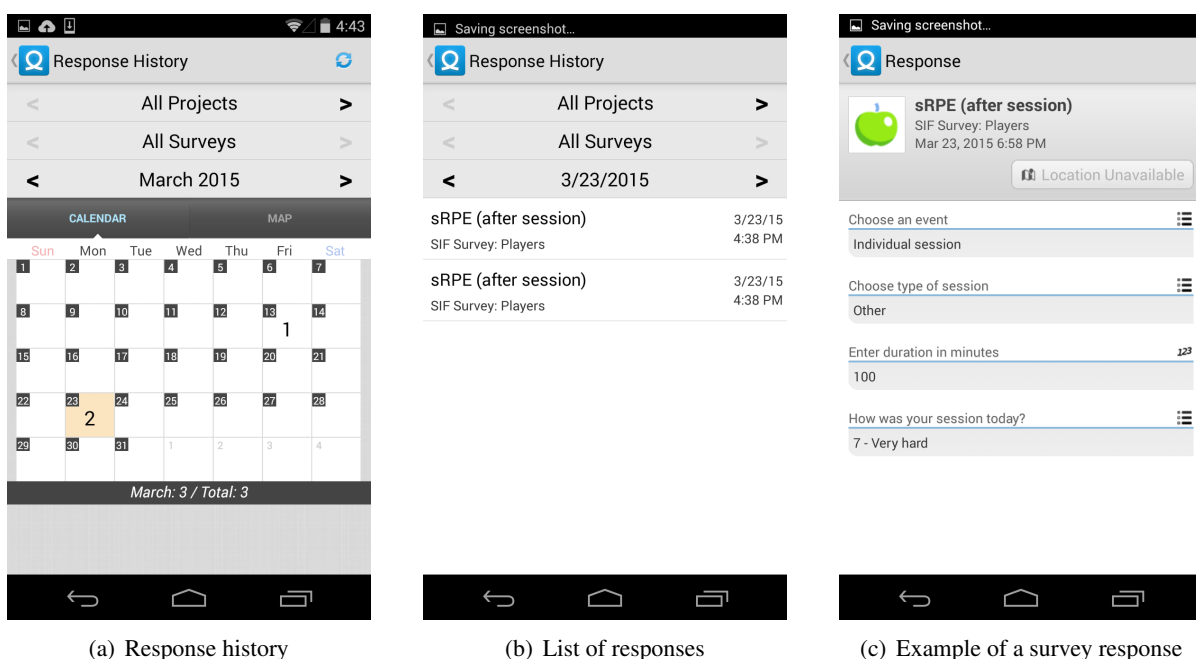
4:43

Response History

<
All Projects
>

<
All Surveys
>

<
March 2015
>

CALENDAR
MAP

| Sun | Mon | Tue | Wed | Thu | Fri | Sat |
|---|---|---|---|---|---|---|
| 1 | 2 | 3 | 4 | 5 | 6 | 7 |
| 8 | 9 | 10 | 11 | 12 | 13 1 | 14 |
| 15 | 16 | 17 | 18 | 19 | 20 | 21 |
| 22 | 23 2 | 24 | 25 | 26 | 27 | 28 |
| 29 | 30 | 31 | 1 | 2 | 3 | 4 |

March: 3 / Total: 3

(a) Response history

Saving screenshot...

Response History

<
All Projects
>

<
All Surveys
>

<
3/23/2015
>

sRPE (after session)
SIF Survey: Players
3/23/15
4:38 PM

sRPE (after session)
SIF Survey: Players
3/23/15
4:38 PM

(b) List of responses

Saving screenshot...

Response

sRPE (after session)
SIF Survey: Players
Mar 23, 2015 6:58 PM

Location Unavailable

Choose an event
Individual session

Choose type of session
Other

Enter duration in minutes
123
100

How was your session today?
7 - Very hard

(c) Example of a survey response